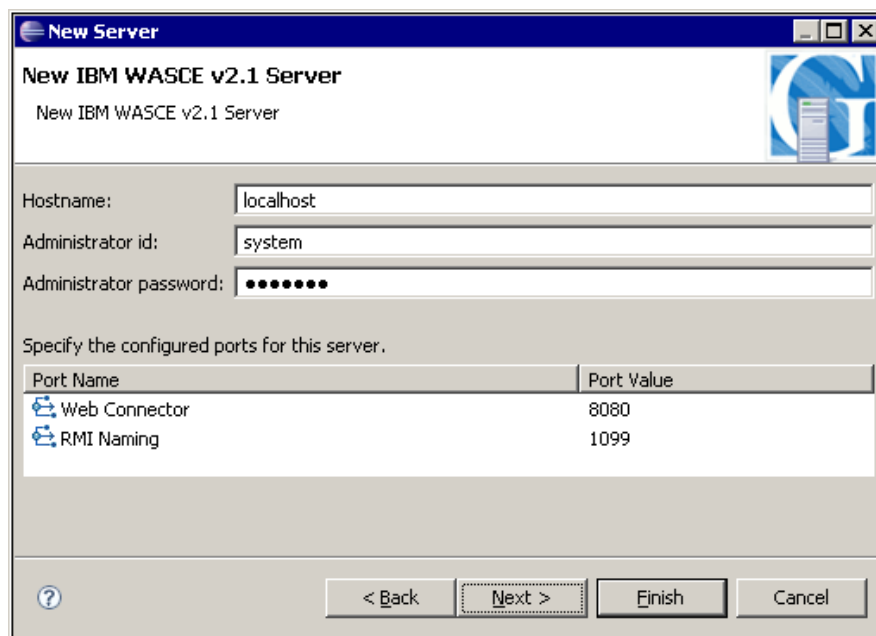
New Server

New IBM WASCE v2.1 Server

New IBM WASCE v2.1 Server

Hostname: localhost

Administrator id: system

Administrator password: •••••••

Specify the configured ports for this server.

| Port Name | Port Value |
|---|---|
| Web Connector | 8080 |
| RMI Naming | 1099 |

< Back   Next >   Finish   Cancel